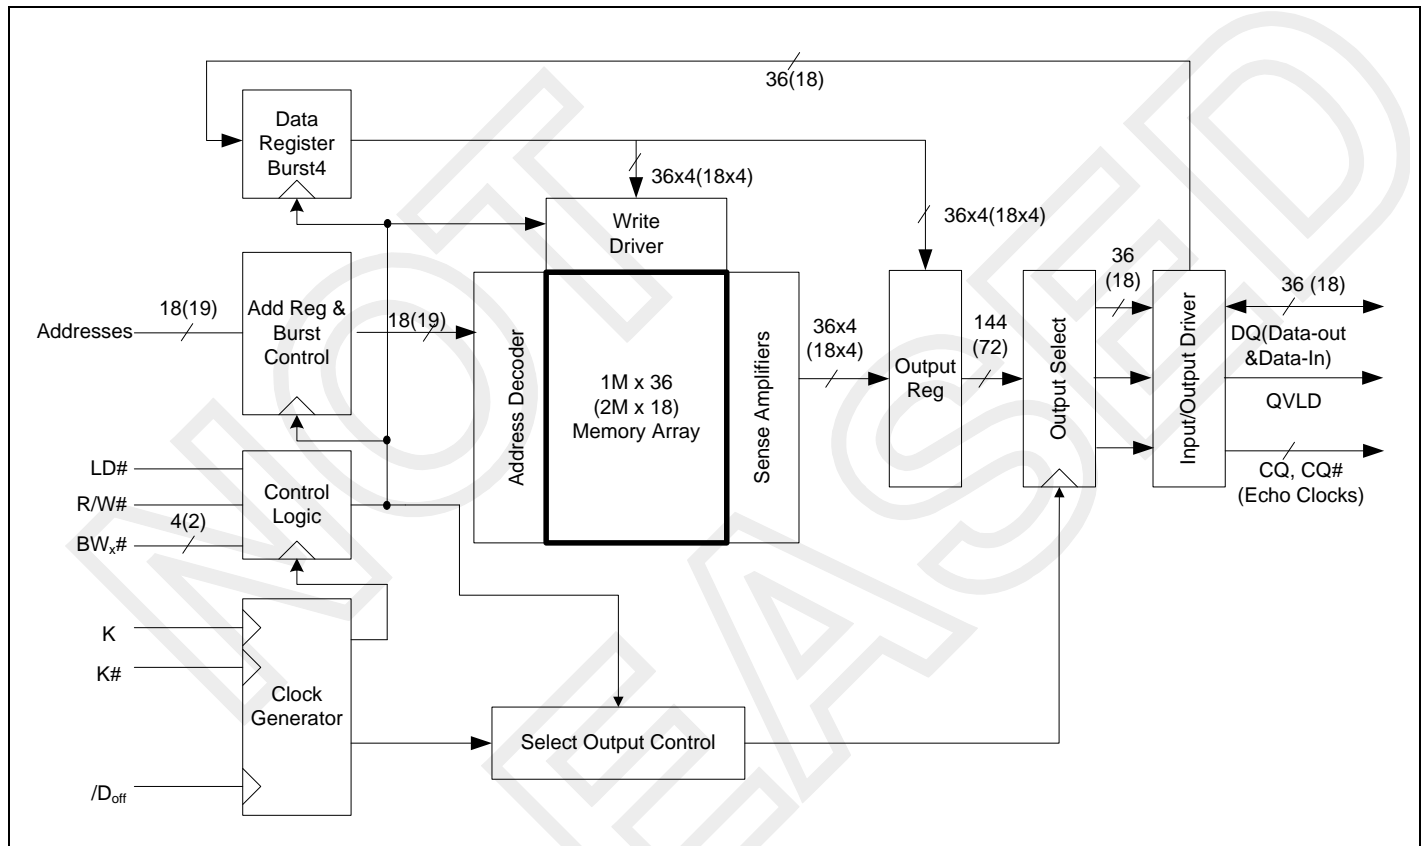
36(18)

Data Register Burst4

36x4(18x4)

Write Driver

36x4(18x4)

Addresses

18(19)

Add Reg & Burst Control

18(19)

Address Decoder

1M x 36 (2M x 18) Memory Array

Sense Amplifiers

36x4 (18x4)

Output Reg

144 (72)

Output Select

36 (18)

Input/Output Driver

36 (18)

DQ(Data-out &Data-In)

QVLD

CQ, CQ# (Echo Clocks)

LD#

R/W#

BW$_x$#

4(2)

Control Logic

K

K#

Clock Generator

/D$_{off}$

Select Output Control